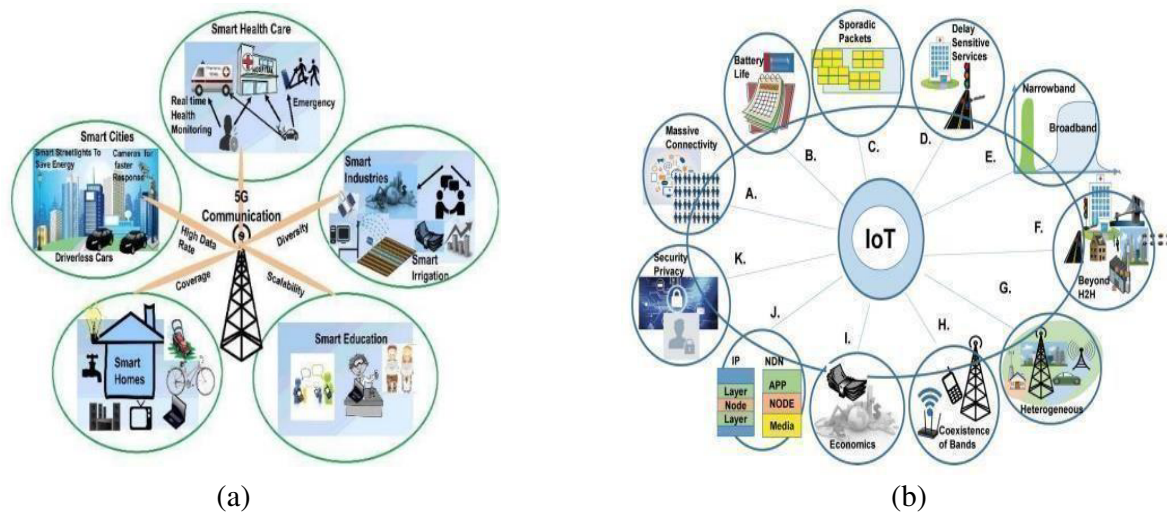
Smart Health Care

Real time Health Monitoring

Emergency

Smart Cities

Smart Streetlights To Save Energy

Cameras for faster Response

Driverless Cars

5G Communication

High Data Rate

Diversity

Coverage

Scalability

Smart Industries

Smart Irrigation

Smart Homes

Smart Education

(a)

Battery Life

Sporadic Packets

Delay Sensitive Services

Narrowband

Broadband

Massive Connectivity

A.

B.

C.

D.

E.

F.

G.

H.

I.

J.

K.

IoT

Security Privacy

Beyond H2H

Heterogeneous

Coexistence of Bands

Economics

IP

Layer

Node

Layer

NDN

APP

NODE

Media

(b)